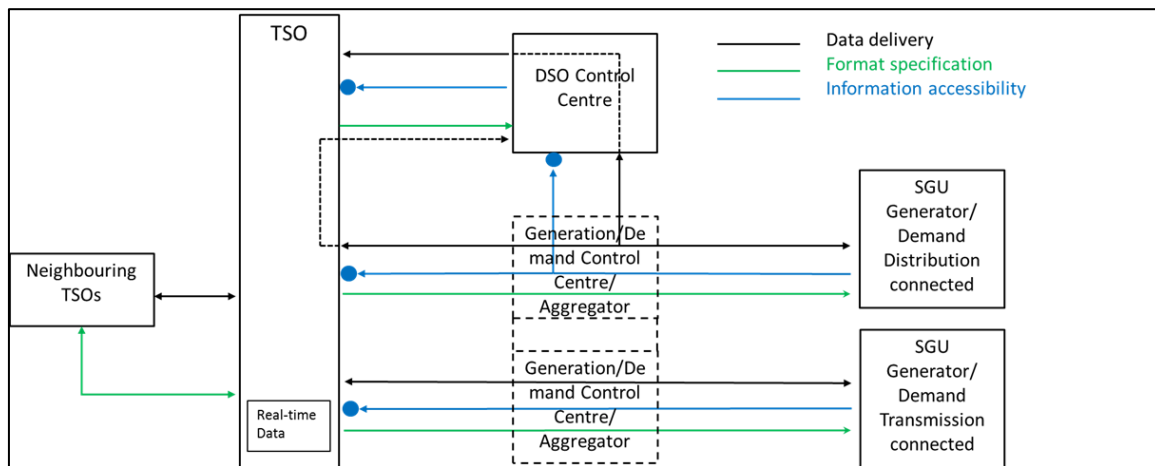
TSO

DSO Control Centre

Data delivery
Format specification
Information accessibility

SGU Generator/ Demand Distribution connected

Neighbouring TSOs

Generation/Demand Control Centre/ Aggregator

SGU Generator/ Demand Transmission connected

Generation/Demand Control Centre/ Aggregator

Real-time Data